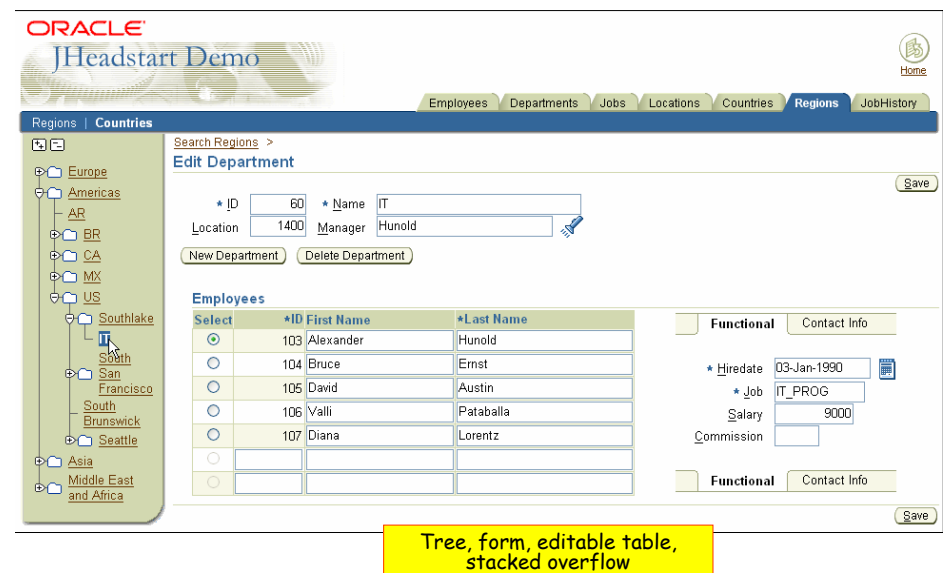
ORACLE
JHeadstart Demo

Home

Employees | Departments | Jobs | Locations | Countries | Regions | JobHistory

Regions | Countries

Europe
Americas
AR
BR
CA
MX
US
Southlake
IT
South
San Francisco
South Brunswick
Seattle
Asia
Middle East and Africa

Search Regions >
Edit Department

Save

* ID 60 * Name IT
Location 1400 Manager Hunold

New Department | Delete Department

Employees

| Select | *ID | First Name | *Last Name |
|---|---|---|---|
| ◉ | 103 | Alexander | Hunold |
| ○ | 104 | Bruce | Ernst |
| ○ | 105 | David | Austin |
| ○ | 106 | Valli | Pataballa |
| ○ | 107 | Diana | Lorentz |
| ○ | | | |
| ○ | | | |

Functional | Contact Info

* Hiredate 03-Jan-1990
* Job IT_PROG
Salary 9000
Commission

Functional | Contact Info

Save

Tree, form, editable table, stacked overflow